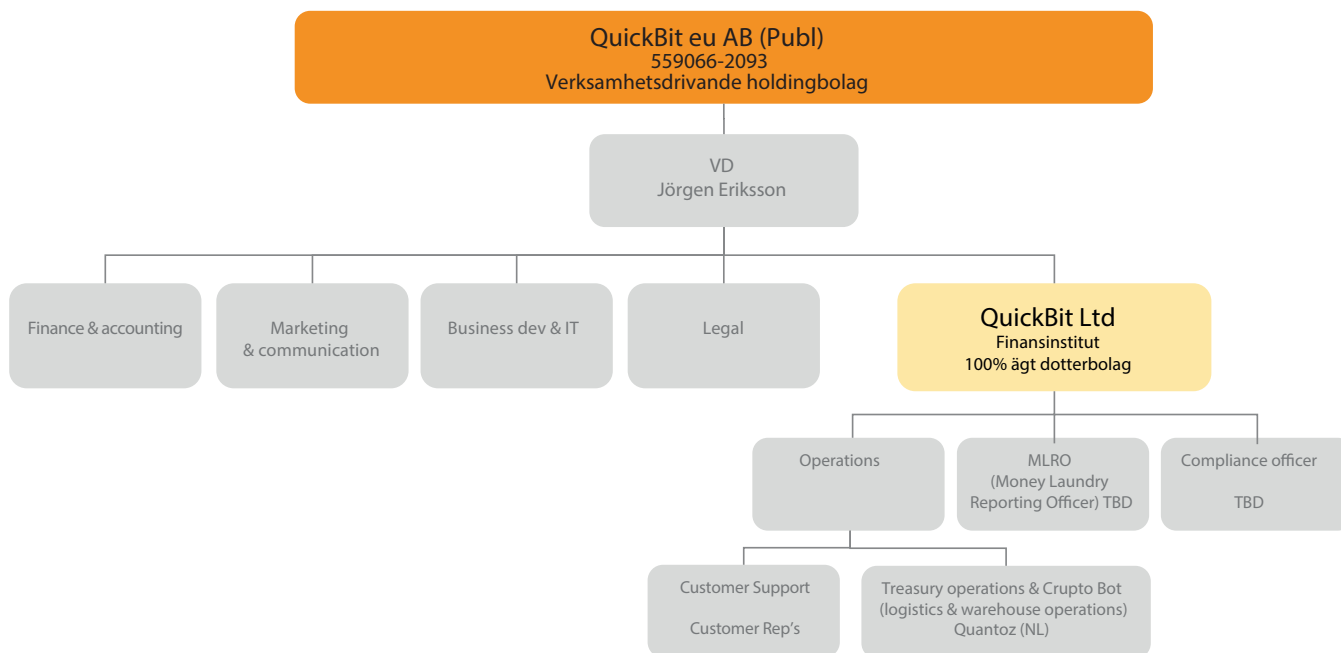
QuickBit eu AB (Publ)
559066-2093
Verksamhetsdrivande holdingbolag

VD
Jörgen Eriksson

Finance & accounting

Marketing & communication

Business dev & IT

Legal

QuickBit Ltd
Finansinstitut
100% ägt dotterbolag

Operations

MLRO (Money Laundry Reporting Officer) TBD

Compliance officer

TBD

Customer Support

Customer Rep's

Treasury operations & Crupto Bot (logistics & warehouse operations) Quantoz (NL)